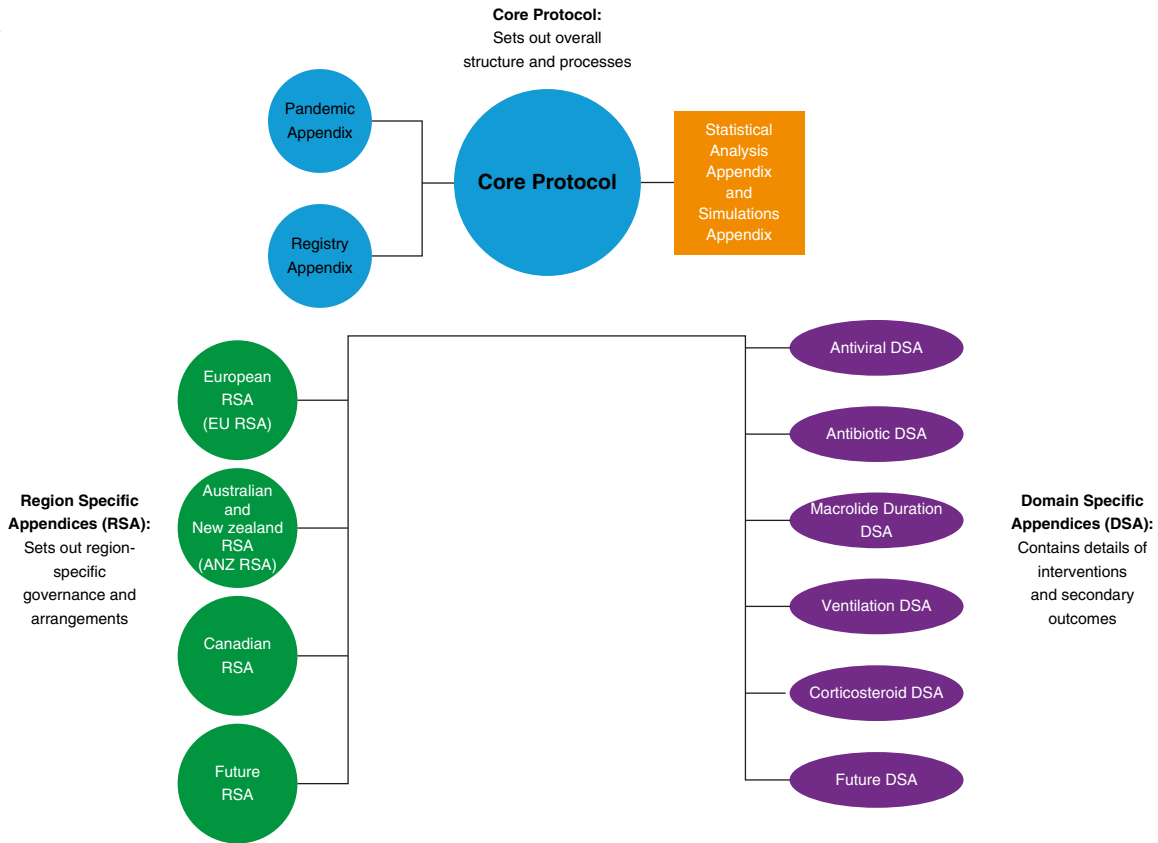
**Core Protocol:**
Sets out overall structure and processes

Pandemic Appendix

Registry Appendix

Core Protocol

Statistical Analysis Appendix and Simulations Appendix

**Region Specific Appendices (RSA):**
Sets out region-specific governance and arrangements

European RSA (EU RSA)

Australian and New zealand RSA (ANZ RSA)

Canadian RSA

Future RSA

Antiviral DSA

Antibiotic DSA

Macrolide Duration DSA

Ventilation DSA

Corticosteroid DSA

Future DSA

**Domain Specific Appendices (DSA):**
Contains details of interventions and secondary outcomes